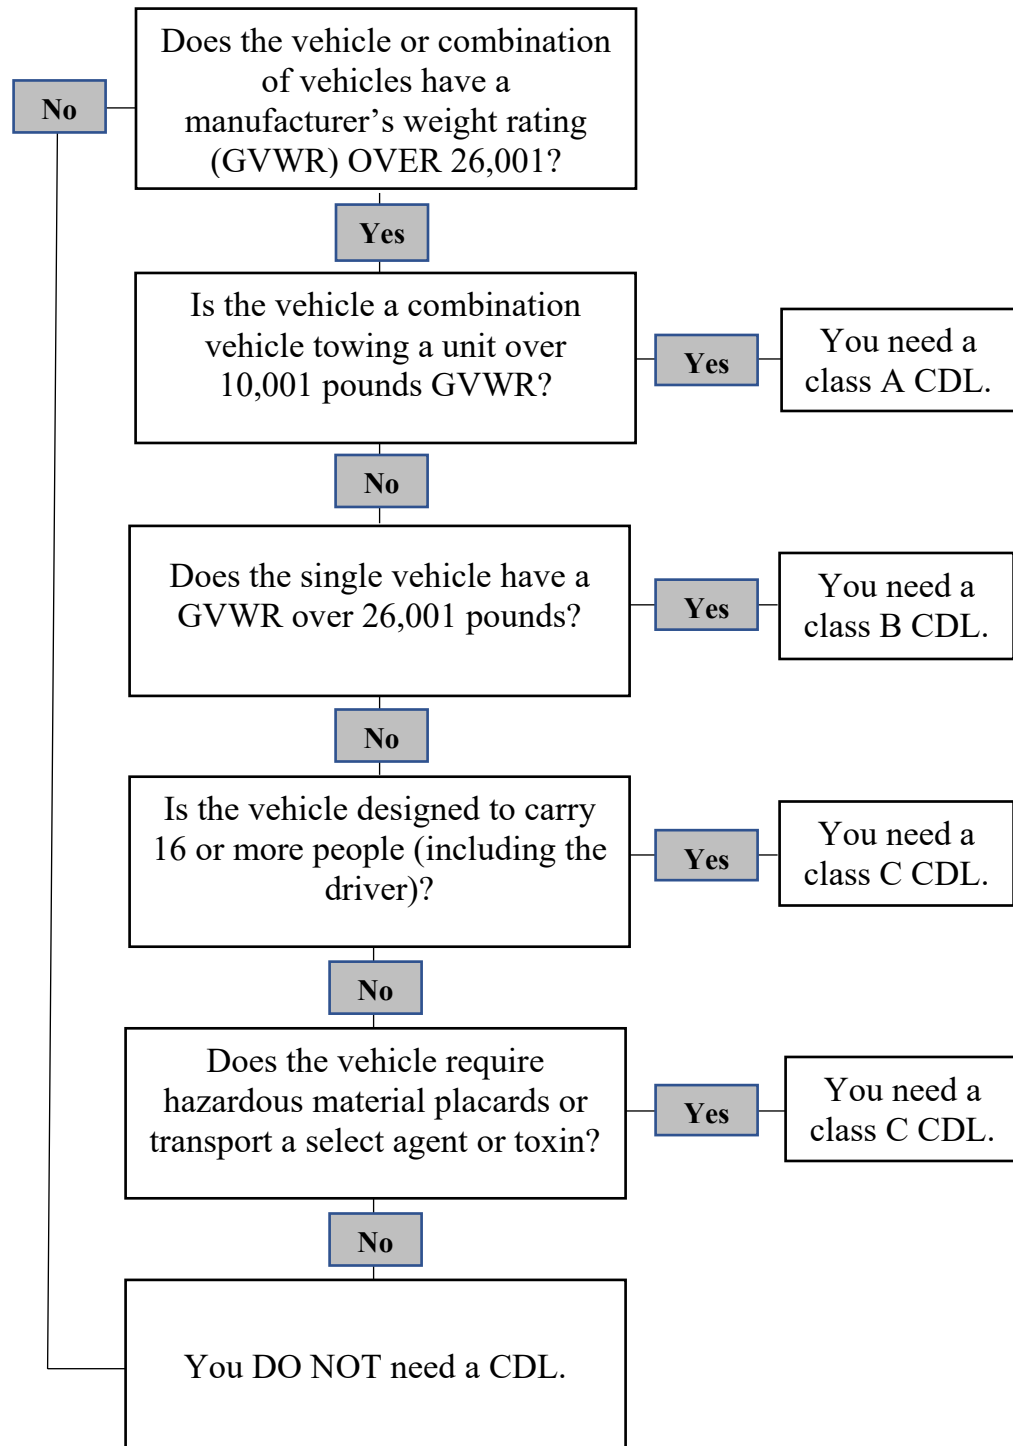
Does the vehicle or combination of vehicles have a manufacturer's weight rating (GVWR) OVER 26,001?

No

Yes

Is the vehicle a combination vehicle towing a unit over 10,001 pounds GVWR?

Yes

You need a class A CDL.

No

Does the single vehicle have a GVWR over 26,001 pounds?

Yes

You need a class B CDL.

No

Is the vehicle designed to carry 16 or more people (including the driver)?

Yes

You need a class C CDL.

No

Does the vehicle require hazardous material placards or transport a select agent or toxin?

Yes

You need a class C CDL.

No

You DO NOT need a CDL.